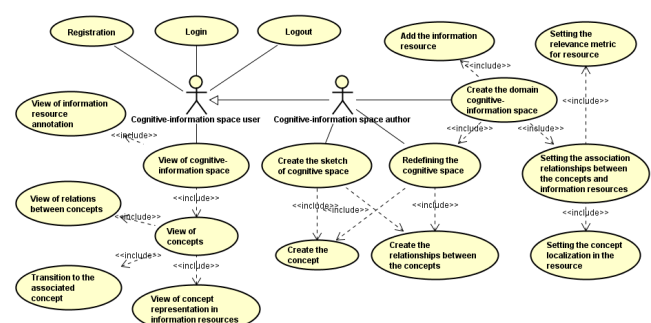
Registration

Login

Logout

Add the information resource

Setting the relevance metric for resource

View of information resource annotation

Cognitive-information space user

Cognitive-information space author

<<include>>

Create the domain cognitive-information space

<<include>>

<<include>>

View of cognitive-information space

<<include>>

<<include>>

Create the sketch of cognitive space

Redefining the cognitive space

Setting the association relationships between the concepts and information resources

View of relations between concepts

<<include>>

<<include>>

View of concepts

<<include>>

<<include>>

<<include>>

<<include>>

<<include>>

Create the concept

Create the relationships between the concepts

Setting the concept localization in the resource

Transition to the associated concept

<<include>>

View of concept representation in information resources